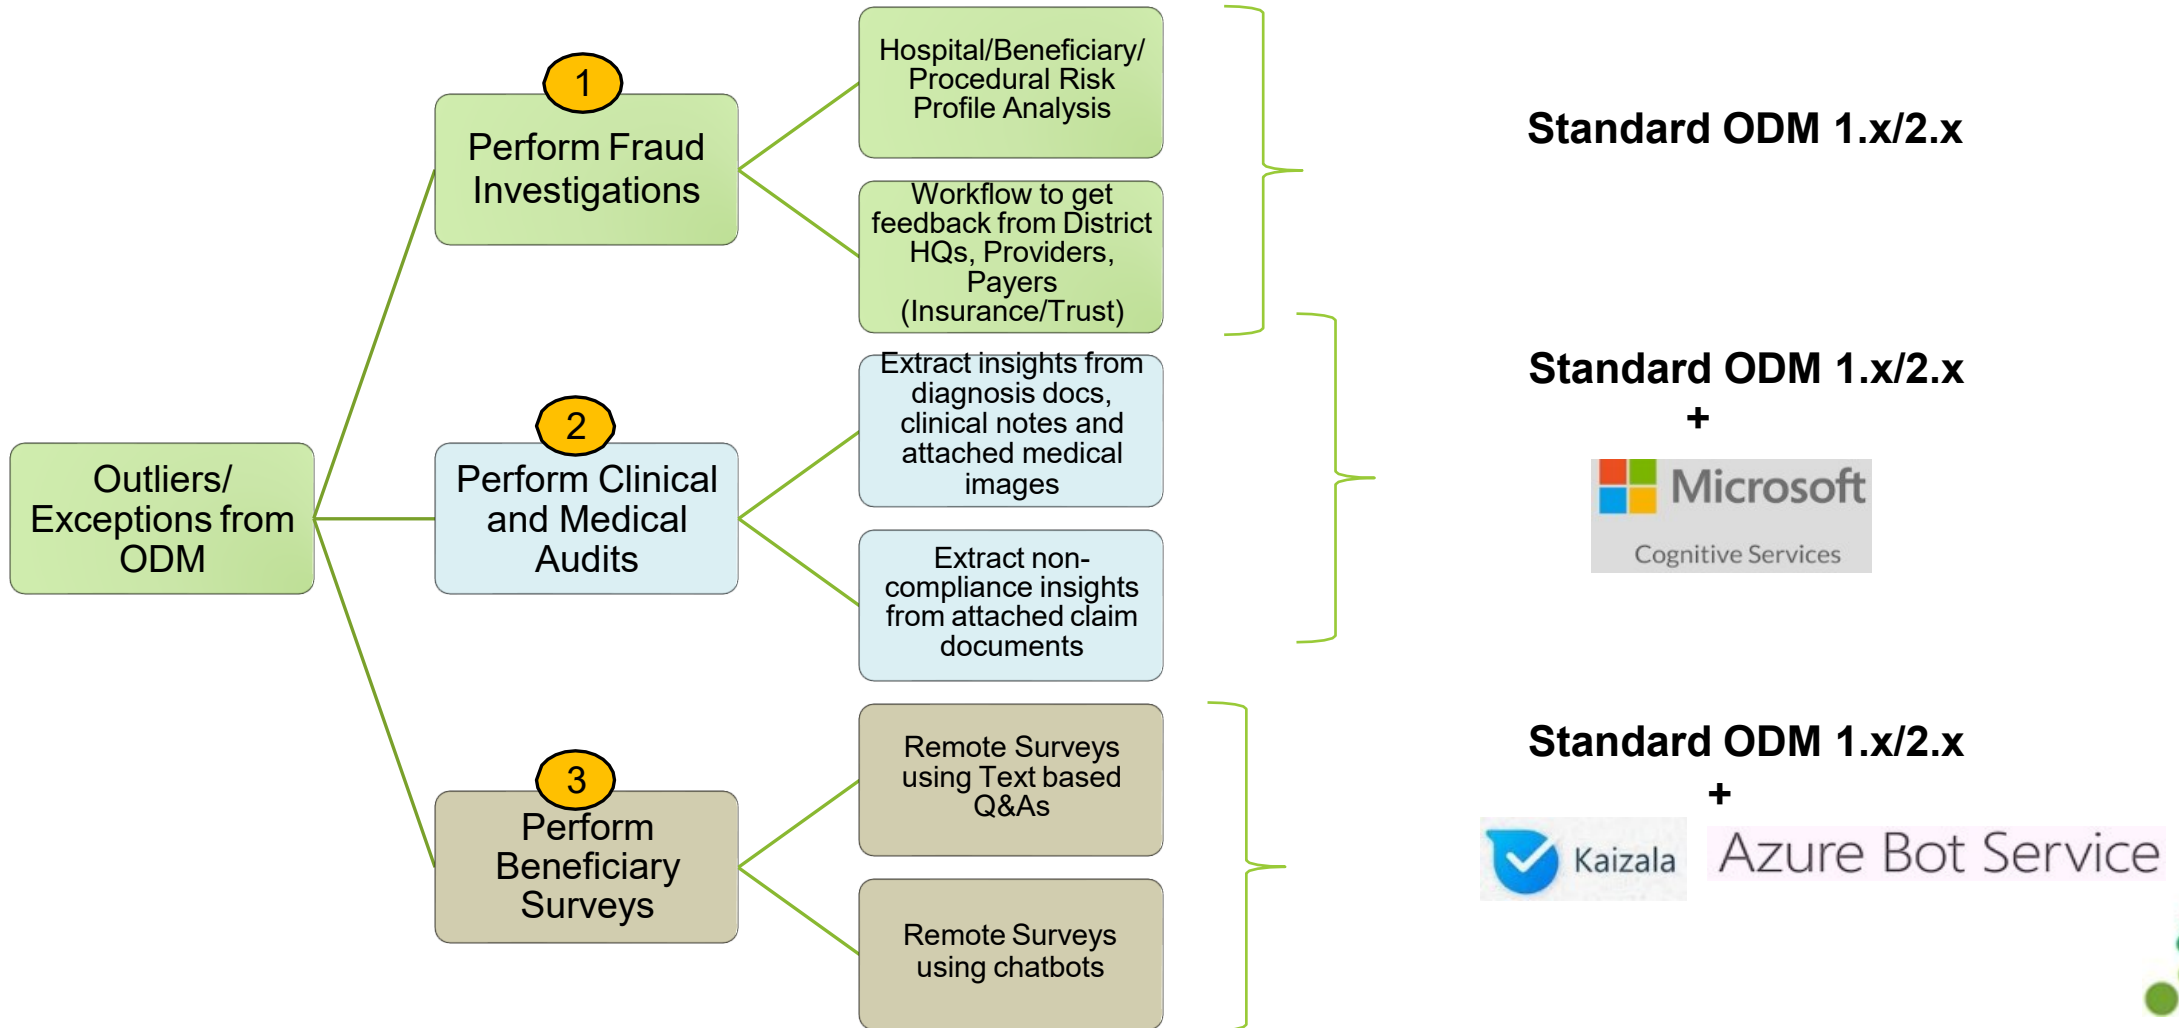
Outliers/ Exceptions from ODM

1
Perform Fraud Investigations

Hospital/Beneficiary/ Procedural Risk Profile Analysis

Workflow to get feedback from District HQs, Providers, Payers (Insurance/Trust)

Standard ODM 1.x/2.x

2
Perform Clinical and Medical Audits

Extract insights from diagnosis docs, clinical notes and attached medical images

Extract non-compliance insights from attached claim documents

Standard ODM 1.x/2.x
+
Microsoft
Cognitive Services

3
Perform Beneficiary Surveys

Remote Surveys using Text based Q&As

Remote Surveys using chatbots

Standard ODM 1.x/2.x
+
Kaizala
Azure Bot Service